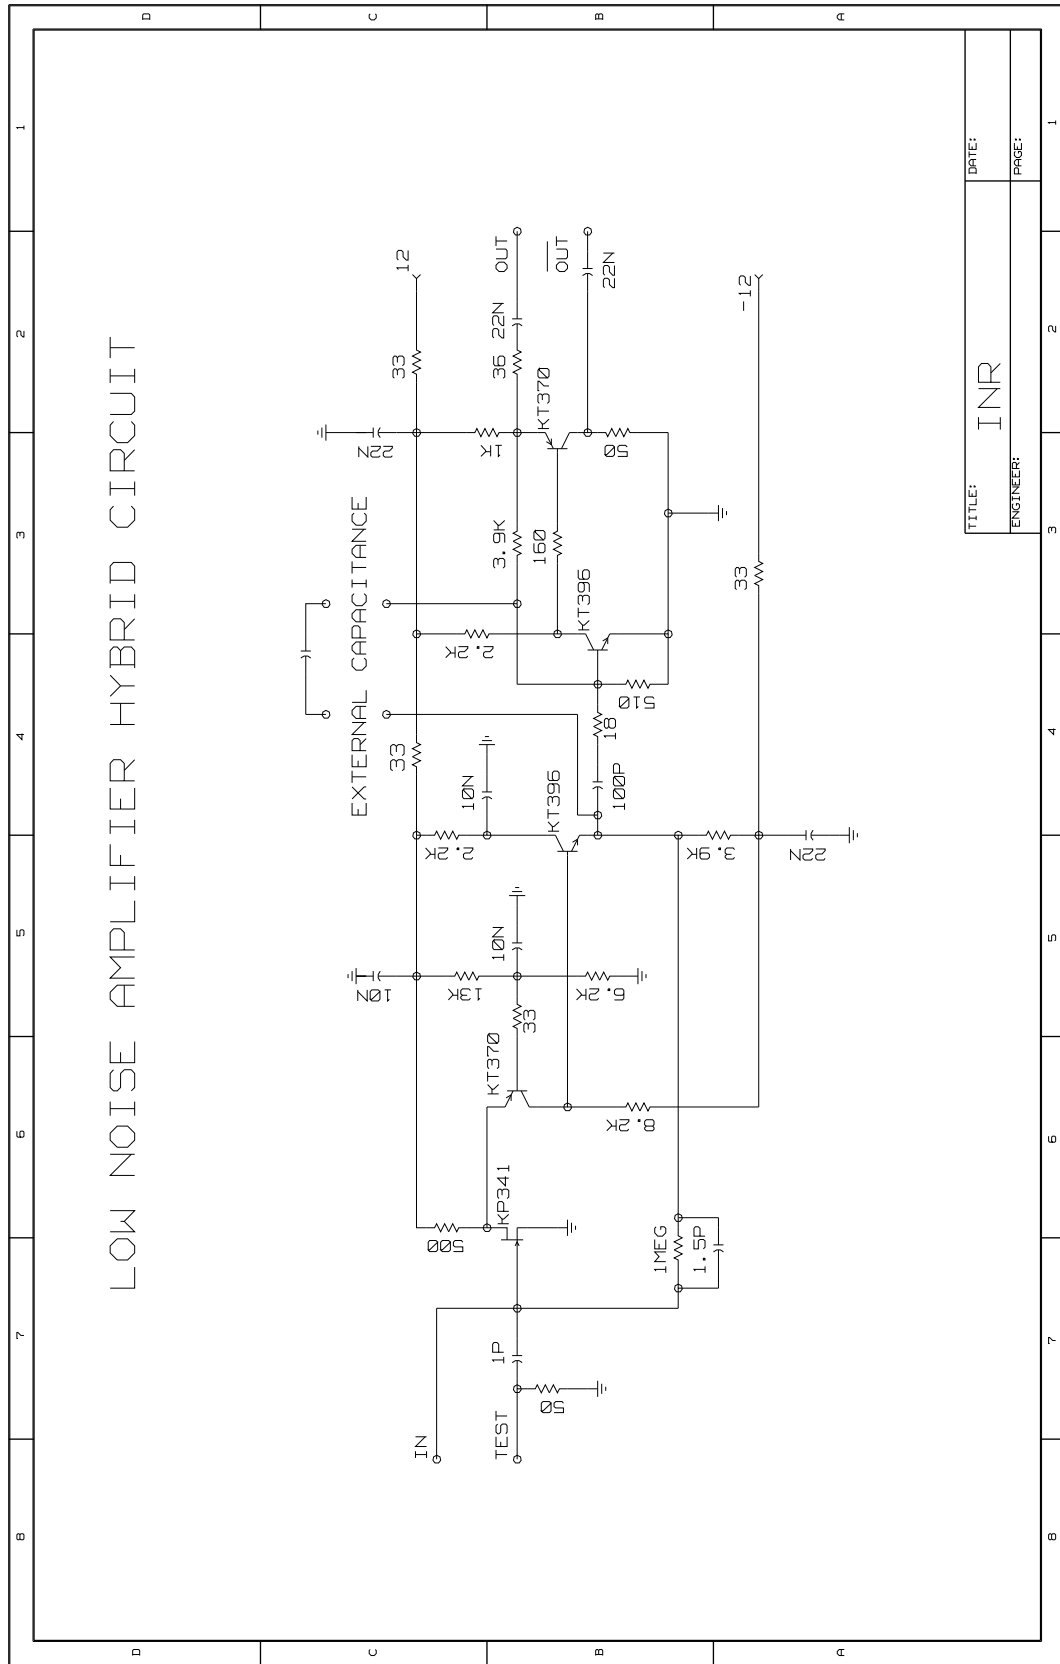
D C B A

1 2 3 4 5 6 7 8

LOW NOISE AMPLIFIER HYBRID CIRCUIT

DATE:
PAGE:
TITLE: INR
ENGINEER:

12
33
22N
1K
3.9K
33
2.2K
10N
2.2K
10N
13K
10N
33
6.2K
KT370
8.2K
KP341
500
1MEG
1.5P
1P
50
TEST
IN
OUT
22N
36
KT370
50
160
$\overline{OUT}$
22N
-12
33
EXTERNAL CAPACITANCE
KT396
510
18
100P
KT396
3.9K
22N

1 2 3 4 5 6 7 8

D C B A